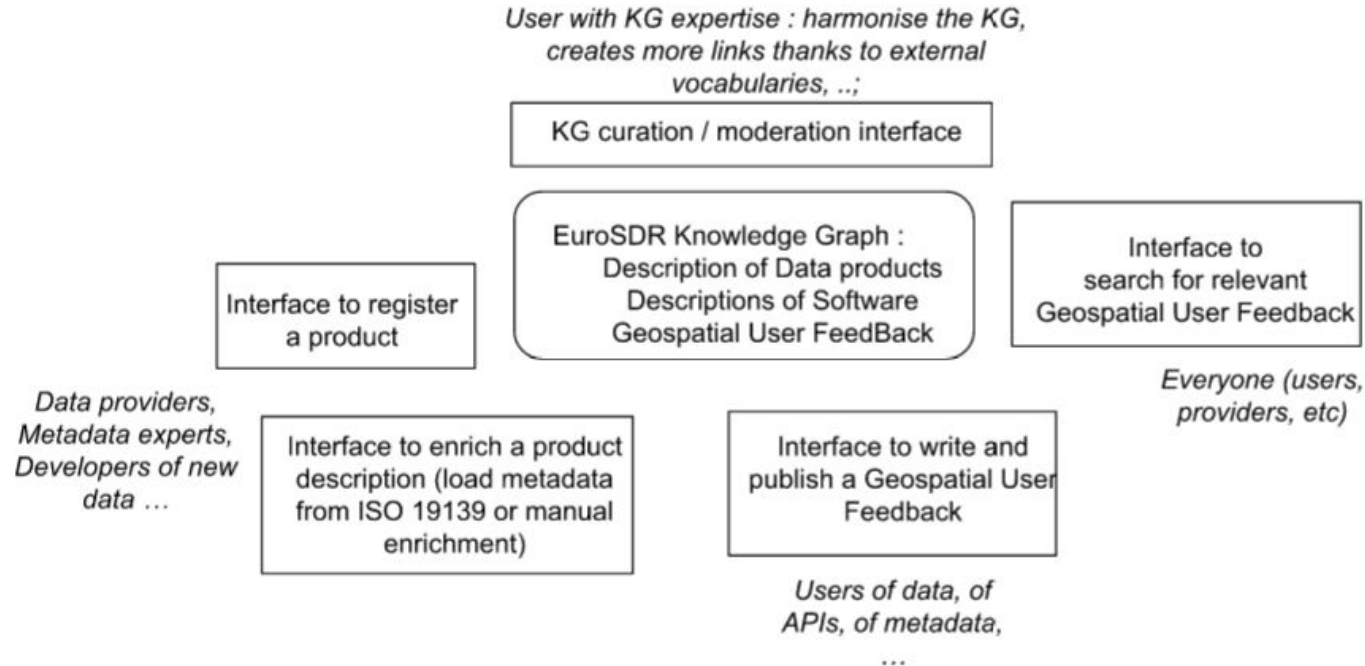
User with KG expertise : harmonise the KG, creates more links thanks to external vocabularies, ..;

KG curation / moderation interface

EuroSDR Knowledge Graph :
Description of Data products
Descriptions of Software
Geospatial User FeedBack

Interface to search for relevant Geospatial User Feedback

Interface to register a product

Everyone (users, providers, etc)

Data providers, Metadata experts, Developers of new data …

Interface to enrich a product description (load metadata from ISO 19139 or manual enrichment)

Interface to write and publish a Geospatial User Feedback

Users of data, of APIs, of metadata, …